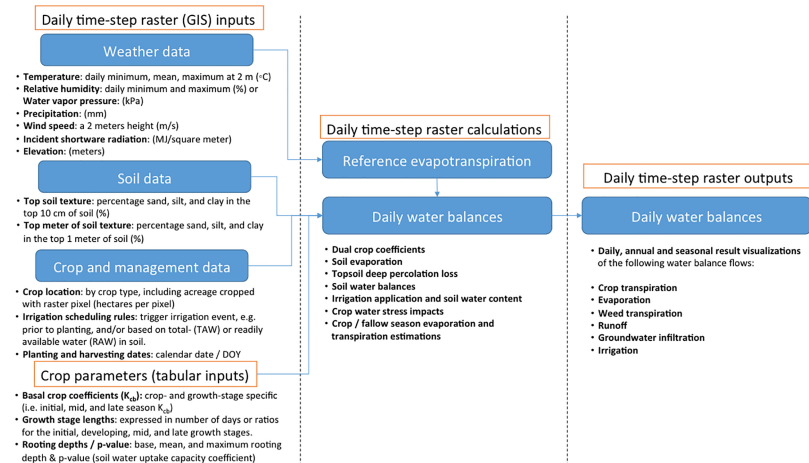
Daily time-step raster (GIS) inputs

Weather data

• **Temperature**: daily minimum, mean, maximum at 2 m (°C)
• **Relative humidity**: daily minimum and maximum (%) or **Water vapor pressure**: (kPa)
• **Precipitation**: (mm)
• **Wind speed**: a 2 meters height (m/s)
• **Incident shortware radiation**: (MJ/square meter)
• **Elevation**: (meters)

Soil data

• **Top soil texture**: percentage sand, silt, and clay in the top 10 cm of soil (%)
• **Top meter of soil texture**: percentage sand, silt, and clay in the top 1 meter of soil (%)

Crop and management data

• **Crop location**: by crop type, including acreage cropped with raster pixel (hectares per pixel)
• **Irrigation scheduling rules**: trigger irrigation event, e.g. prior to planting, and/or based on total- (TAW) or readily available water (RAW) in soil.
• **Planting and harvesting dates**: calendar date / DOY

Crop parameters (tabular inputs)

• **Basal crop coefficients ($K_{cb}$)**: crop- and growth-stage specific (i.e. initial, mid, and late season $K_{cb}$)
• **Growth stage lengths**: expressed in number of days or ratios for the initial, developing, mid, and late growth stages.
• **Rooting depths / p-value**: base, mean, and maximum rooting depth & p-value (soil water uptake capacity coefficient)

Daily time-step raster calculations

Reference evapotranspiration

Daily water balances

• **Dual crop coefficients**
• **Soil evaporation**
• **Topsoil deep percolation loss**
• **Soil water balances**
• **Irrigation application and soil water content**
• **Crop water stress impacts**
• **Crop / fallow season evaporation and transpiration estimations**

Daily time-step raster outputs

Daily water balances

• Daily, annual and seasonal result visualizations of the following water balance flows:

• **Crop transpiration**
• **Evaporation**
• **Weed transpiration**
• **Runoff**
• **Groundwater infiltration**
• **Irrigation**